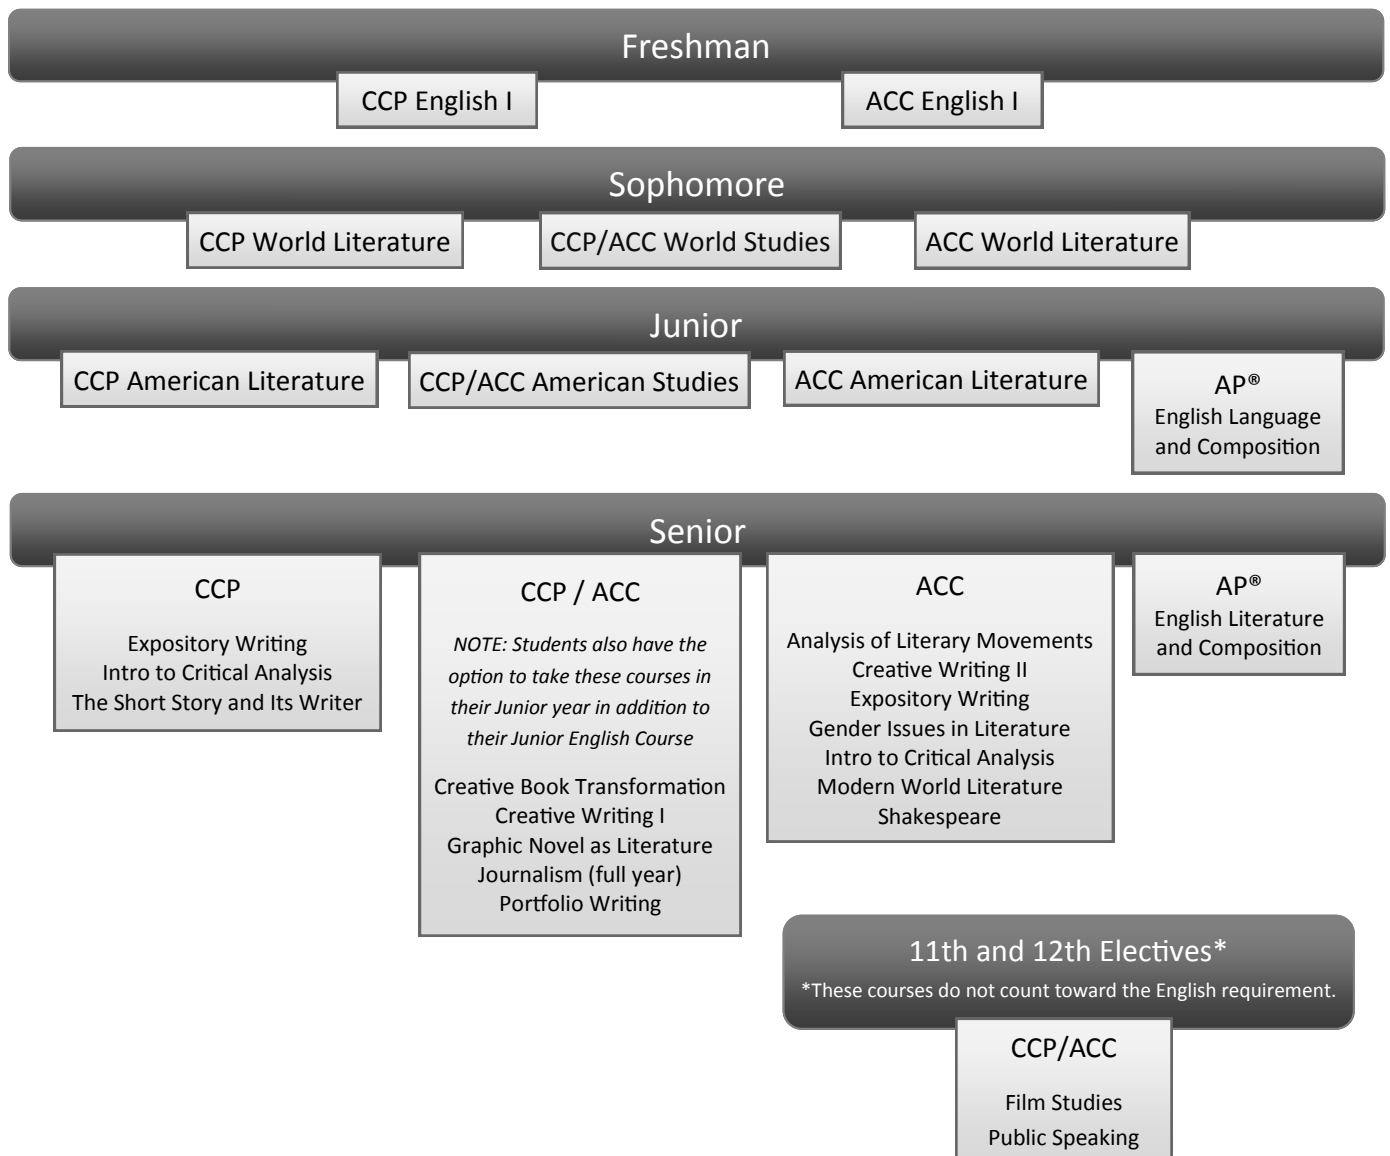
Freshman

CCP English I

ACC English I

Sophomore

CCP World Literature

CCP/ACC World Studies

ACC World Literature

Junior

CCP American Literature

CCP/ACC American Studies

ACC American Literature

AP®
English Language and Composition

Senior

CCP

Expository Writing
Intro to Critical Analysis
The Short Story and Its Writer

CCP / ACC

*NOTE: Students also have the option to take these courses in their Junior year in addition to their Junior English Course*

Creative Book Transformation
Creative Writing I
Graphic Novel as Literature
Journalism (full year)
Portfolio Writing

ACC

Analysis of Literary Movements
Creative Writing II
Expository Writing
Gender Issues in Literature
Intro to Critical Analysis
Modern World Literature
Shakespeare

AP®
English Literature and Composition

11th and 12th Electives*
*These courses do not count toward the English requirement.

CCP/ACC

Film Studies
Public Speaking